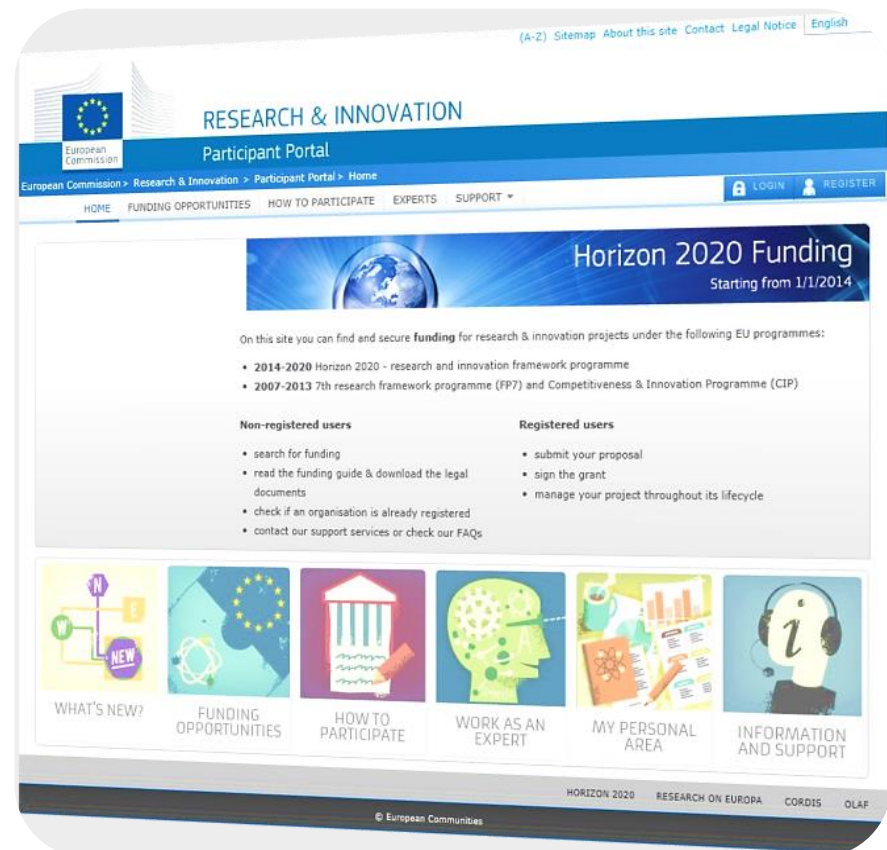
(A-Z) Sitemap About this site Contact Legal Notice English

European Commission

RESEARCH & INNOVATION

Participant Portal

European Commission > Research & Innovation > Participant Portal > Home

LOGIN REGISTER

HOME FUNDING OPPORTUNITIES HOW TO PARTICIPATE EXPERTS SUPPORT ▾

Horizon 2020 Funding
Starting from 1/1/2014

On this site you can find and secure **funding** for research & innovation projects under the following EU programmes:

- **2014-2020** Horizon 2020 - research and innovation framework programme
- **2007-2013** 7th research framework programme (FP7) and Competitiveness & Innovation Programme (CIP)

**Non-registered users**

- search for funding
- read the funding guide & download the legal documents
- check if an organisation is already registered
- contact our support services or check our FAQs

**Registered users**

- submit your proposal
- sign the grant
- manage your project throughout its lifecycle

N E W NEW

WHAT'S NEW?

FUNDING OPPORTUNITIES

HOW TO PARTICIPATE

WORK AS AN EXPERT

MY PERSONAL AREA

i

INFORMATION AND SUPPORT

HORIZON 2020 RESEARCH ON EUROPA CORDIS OLAF

© European Communities